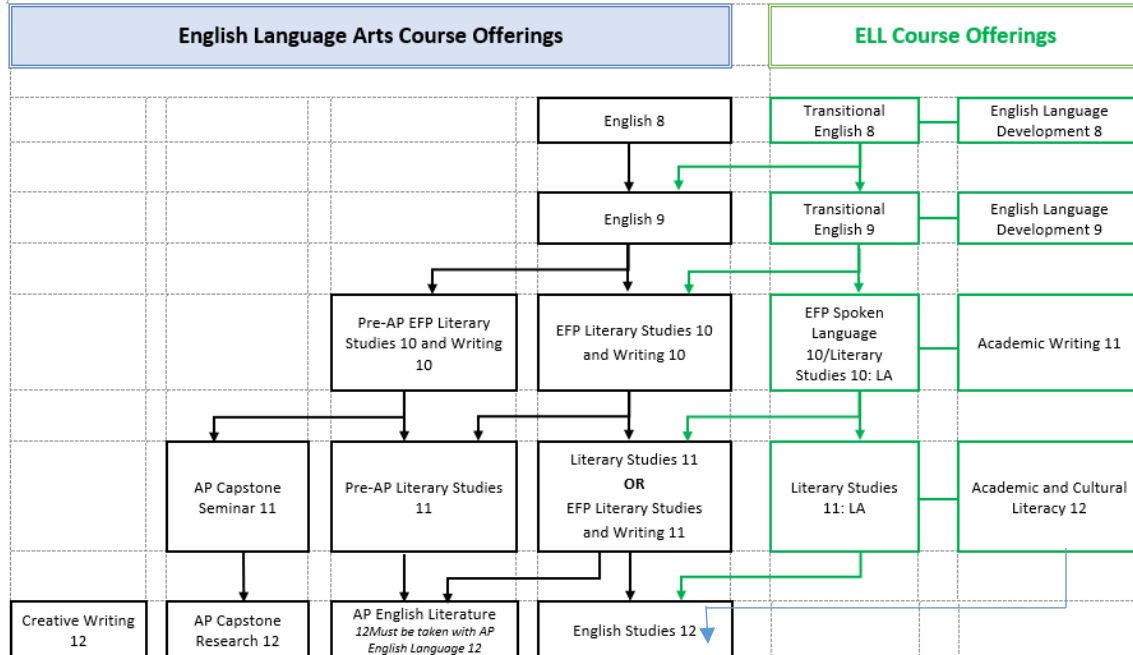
English Language Arts Course Offerings

ELL Course Offerings

English 8

Transitional English 8

English Language Development 8

English 9

Transitional English 9

English Language Development 9

Pre-AP EFP Literary Studies 10 and Writing 10

EFP Literary Studies 10 and Writing 10

EFP Spoken Language 10/Literary Studies 10: LA

Academic Writing 11

AP Capstone Seminar 11

Pre-AP Literary Studies 11

Literary Studies 11 OR EFP Literary Studies and Writing 11

Literary Studies 11: LA

Academic and Cultural Literacy 12

Creative Writing 12

AP Capstone Research 12

AP English Literature 12Must be taken with AP English Language 12

English Studies 12